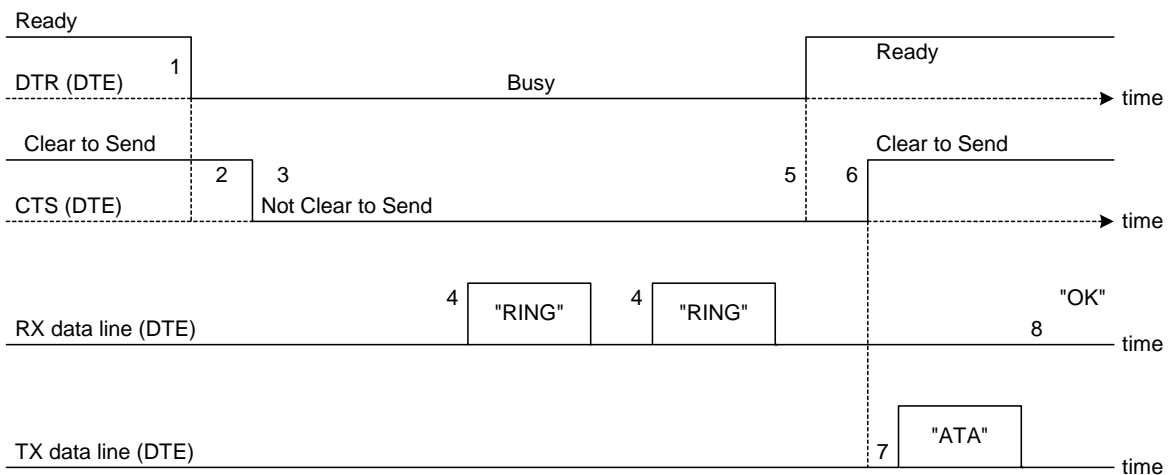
Ready

1

DTR (DTE)

Busy

Ready

time

Clear to Send

2

3

CTS (DTE)

Not Clear to Send

5

6

Clear to Send

time

4

"RING"

4

"RING"

"OK"

RX data line (DTE)

8

time

"ATA"

TX data line (DTE)

7

time